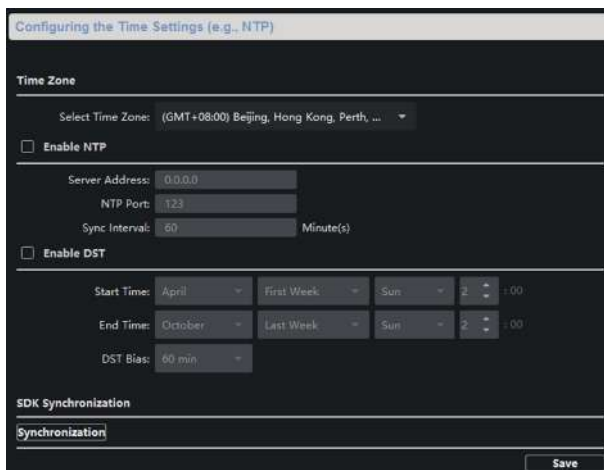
Configuring the Time Settings (e.g., NTP)

Time Zone

Select Time Zone: (GMT+08:00) Beijing, Hong Kong, Perth, ...

Enable NTP

Server Address: 0.0.0.0

NTP Port: 123

Sync Interval: 60 Minute(s)

Enable DST

Start Time: April First Week Sun 2 : 00

End Time: October Last Week Sun 2 : 00

DST Bias: 60 min

SDK Synchronization

Synchronization

Save